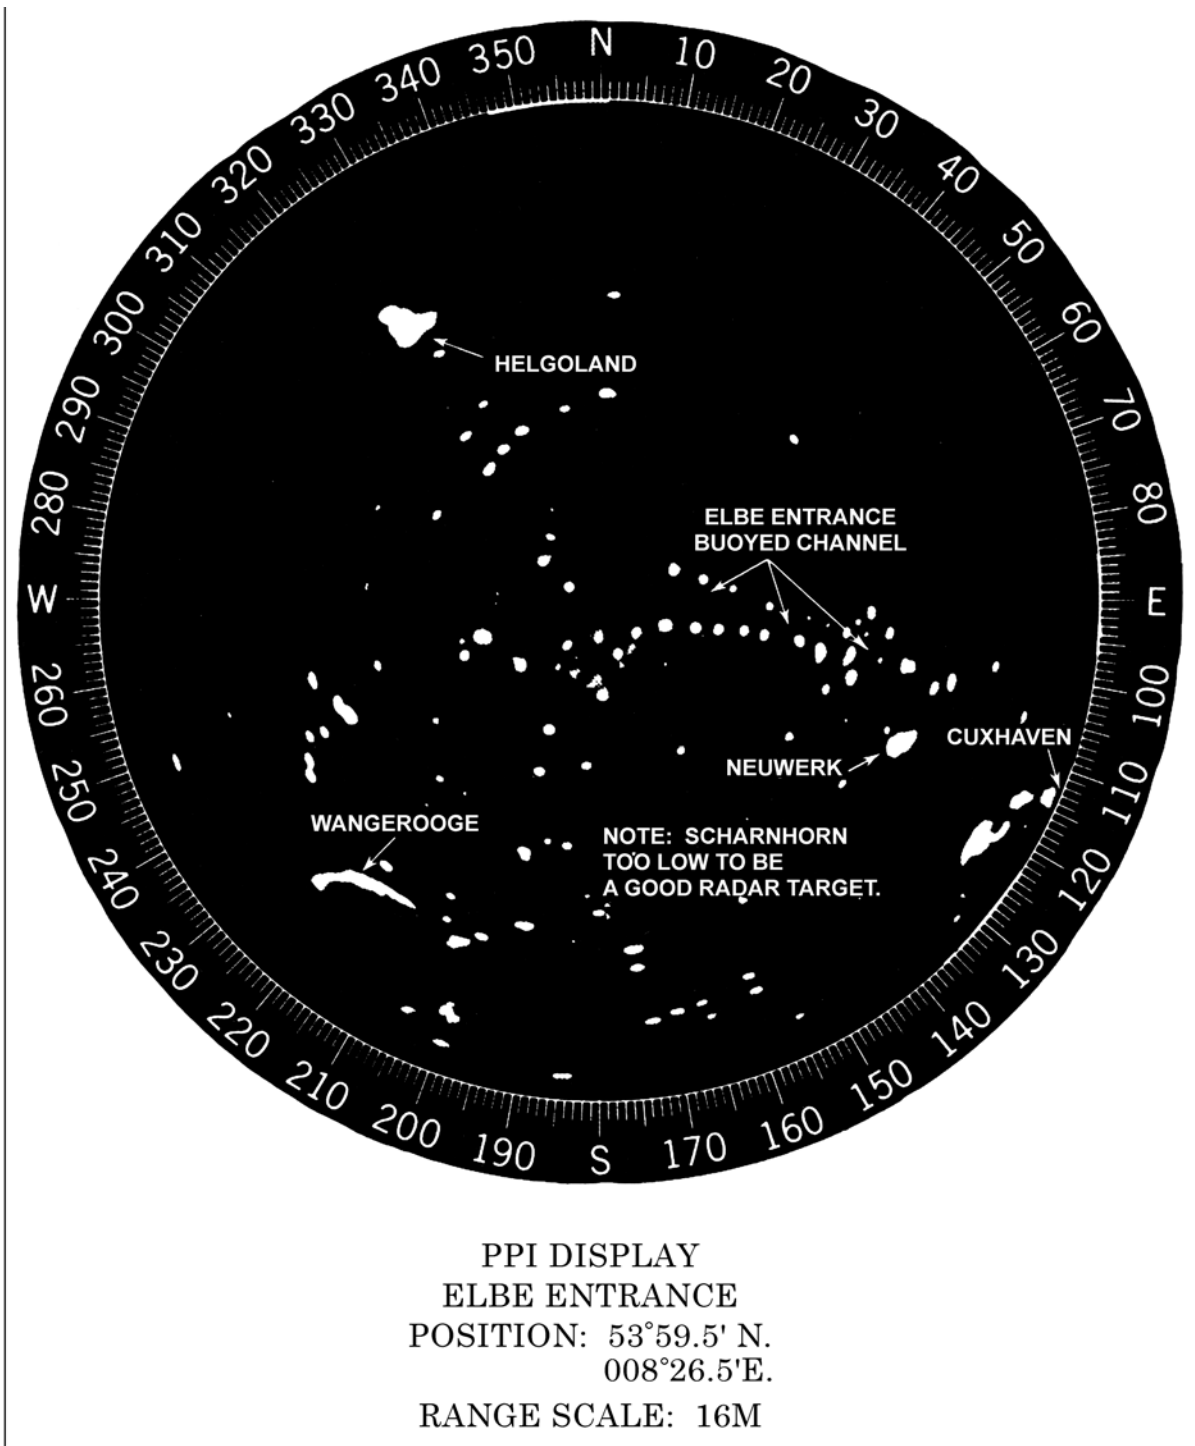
N 10 20 30 40 50 60 70 80 E 100 110 120 130 140 150 160 170 S 190 200 210 220 230 240 250 260 W 280 290 300 310 320 330 340 350

HELGOLAND

ELBE ENTRANCE BUOYED CHANNEL

NEUWERK

CUXHAVEN

WANGEROOGE

NOTE: SCHARNHORN TOO LOW TO BE A GOOD RADAR TARGET.

PPI DISPLAY
ELBE ENTRANCE
POSITION: 53°59.5' N.
008°26.5'E.
RANGE SCALE: 16M